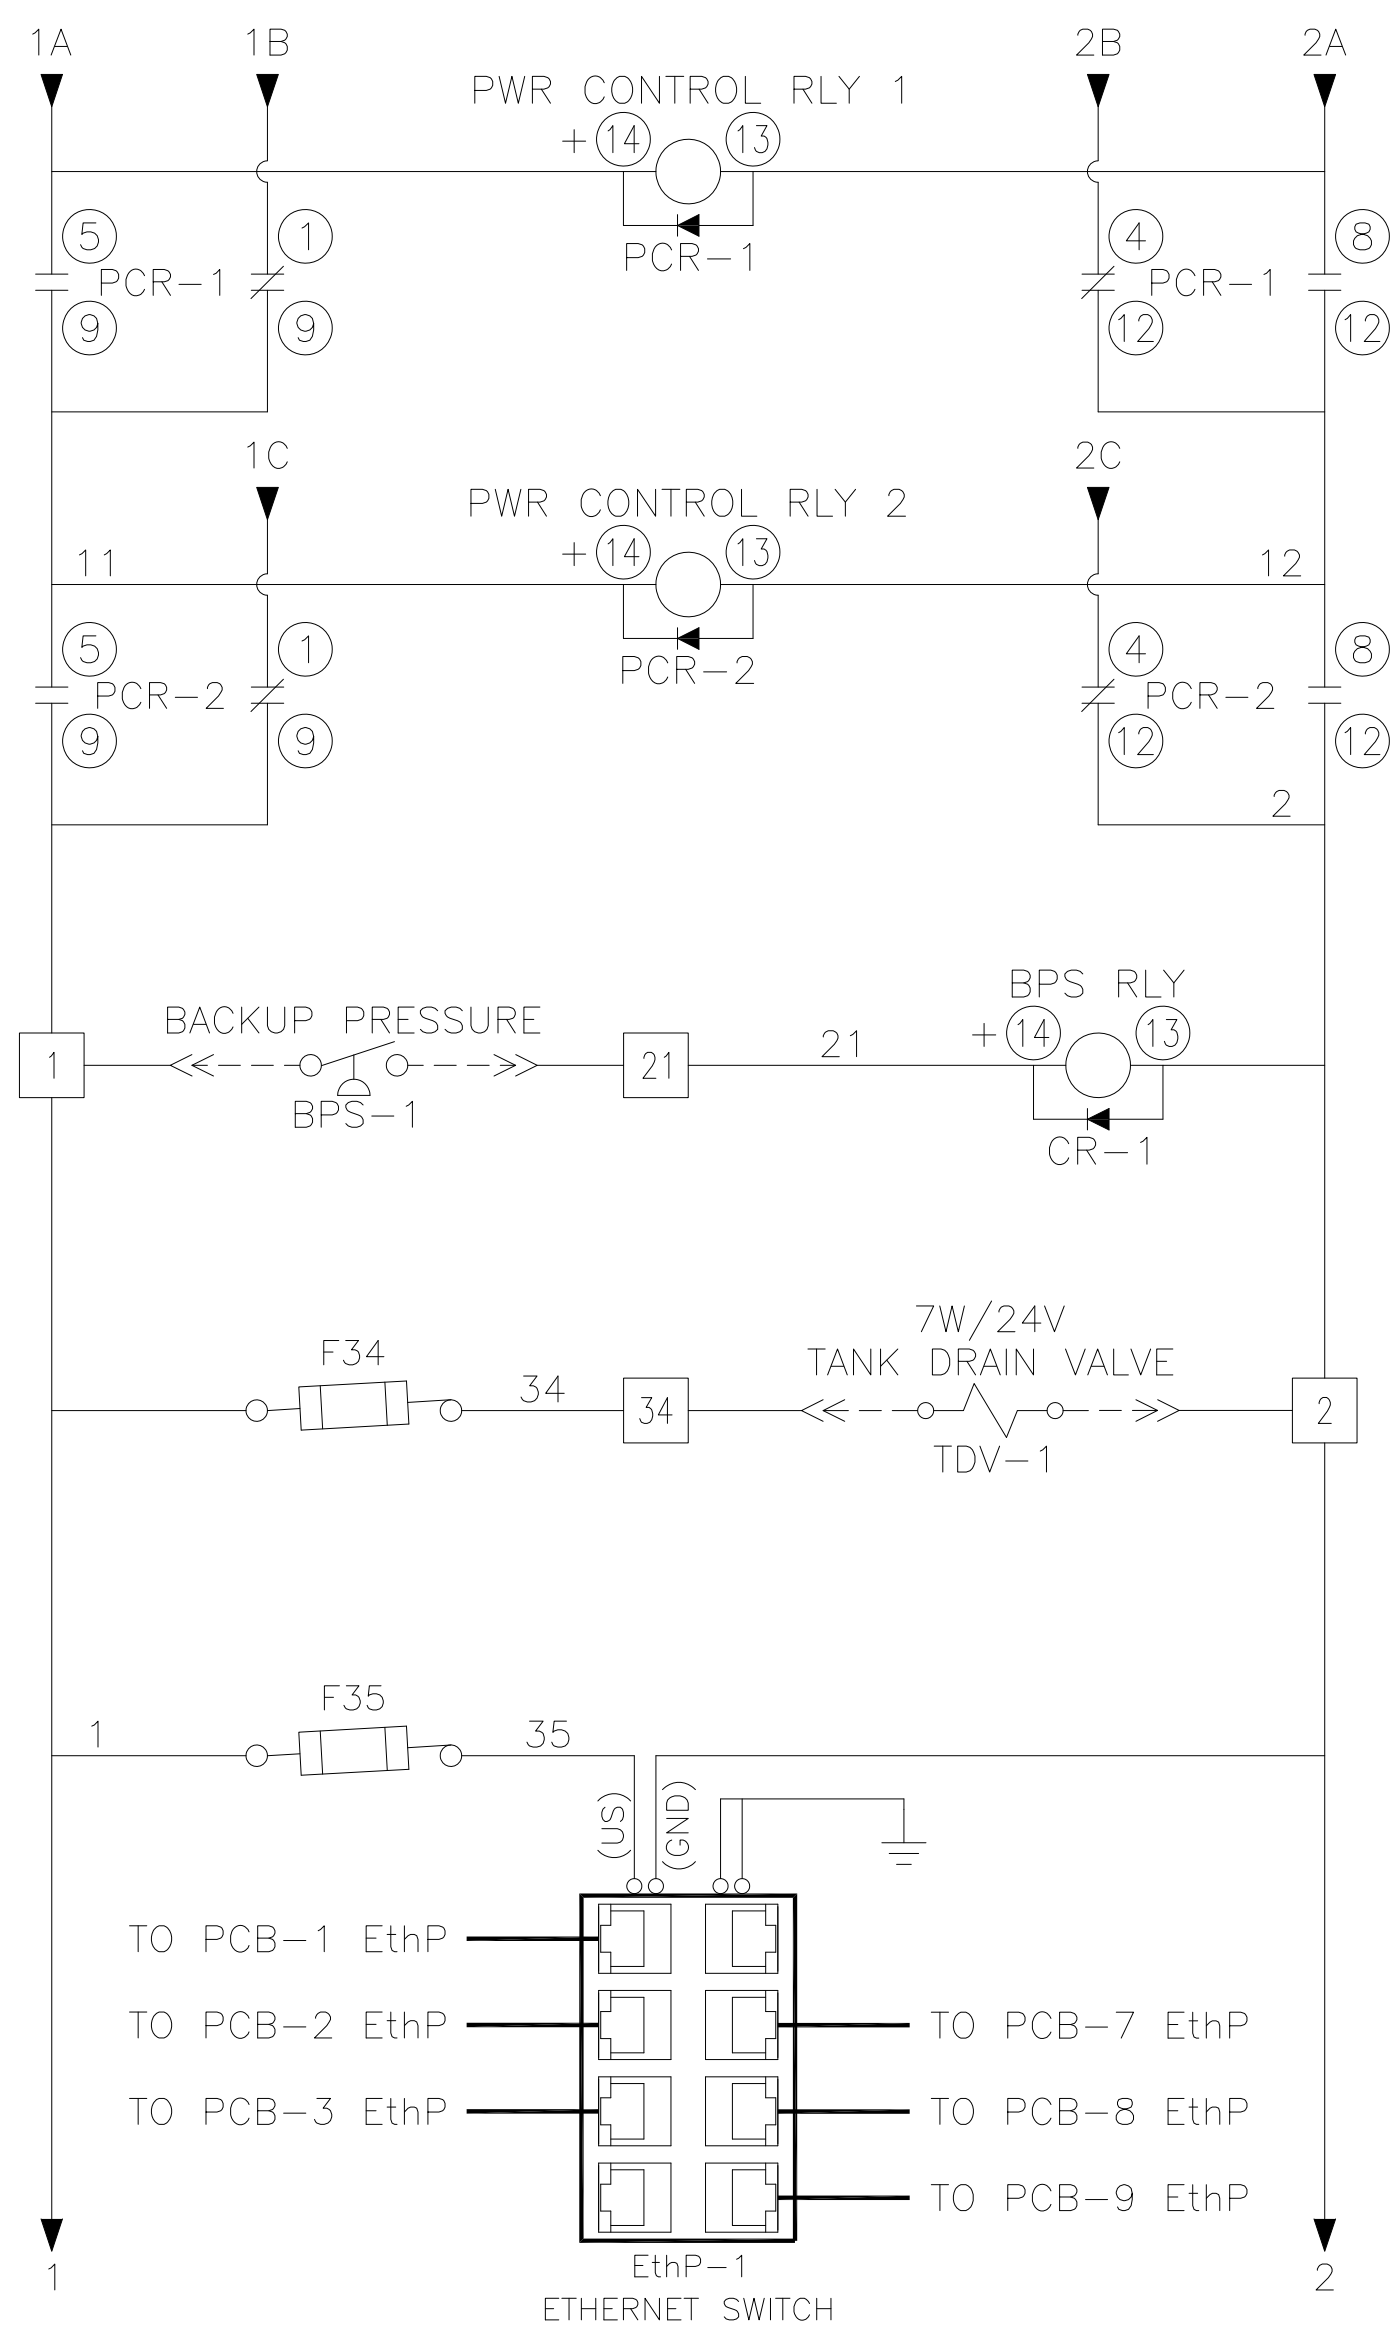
1A 1B 2B 2A

PWR CONTROL RLY 1

+ 14 13

PCR−1

5 PCR−1 1
9 9

4 PCR−1 8
12 12

1C 2C

PWR CONTROL RLY 2

11 + 14 13 12

PCR−2

5 PCR−2 1
9 9

4 PCR−2 8
12 12

2

BACKUP PRESSURE

1 21 21

BPS−1

BPS RLY
+ 14 13

CR−1

F34

34 34

7W/24V
TANK DRAIN VALVE

TDV−1

2

F35

1 35

(US) (GND)

TO PCB−1 EthP
TO PCB−2 EthP
TO PCB−3 EthP

TO PCB−7 EthP
TO PCB−8 EthP
TO PCB−9 EthP

EthP−1
ETHERNET SWITCH

1 2